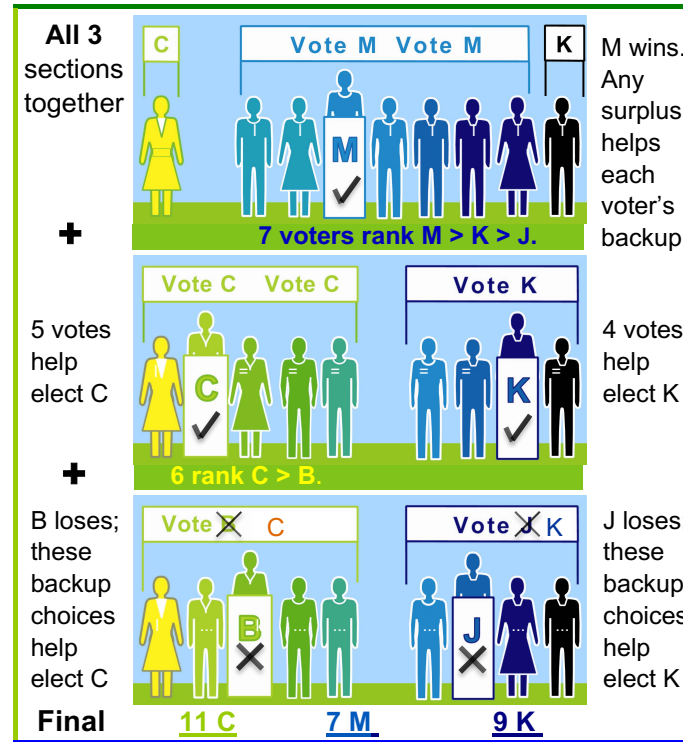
All 3 sections together

C

Vote M Vote M

K

M

7 voters rank M > K > J.

M wins. Any surplus helps each voter's backup

+

5 votes help elect C

Vote C Vote C

C

Vote K

K

6 rank C > B.

4 votes help elect K

+

B loses; these backup choices help elect C

Vote B C

B

Vote J K

J

J loses these backup choices help elect K

Final 11 C 7 M 9 K